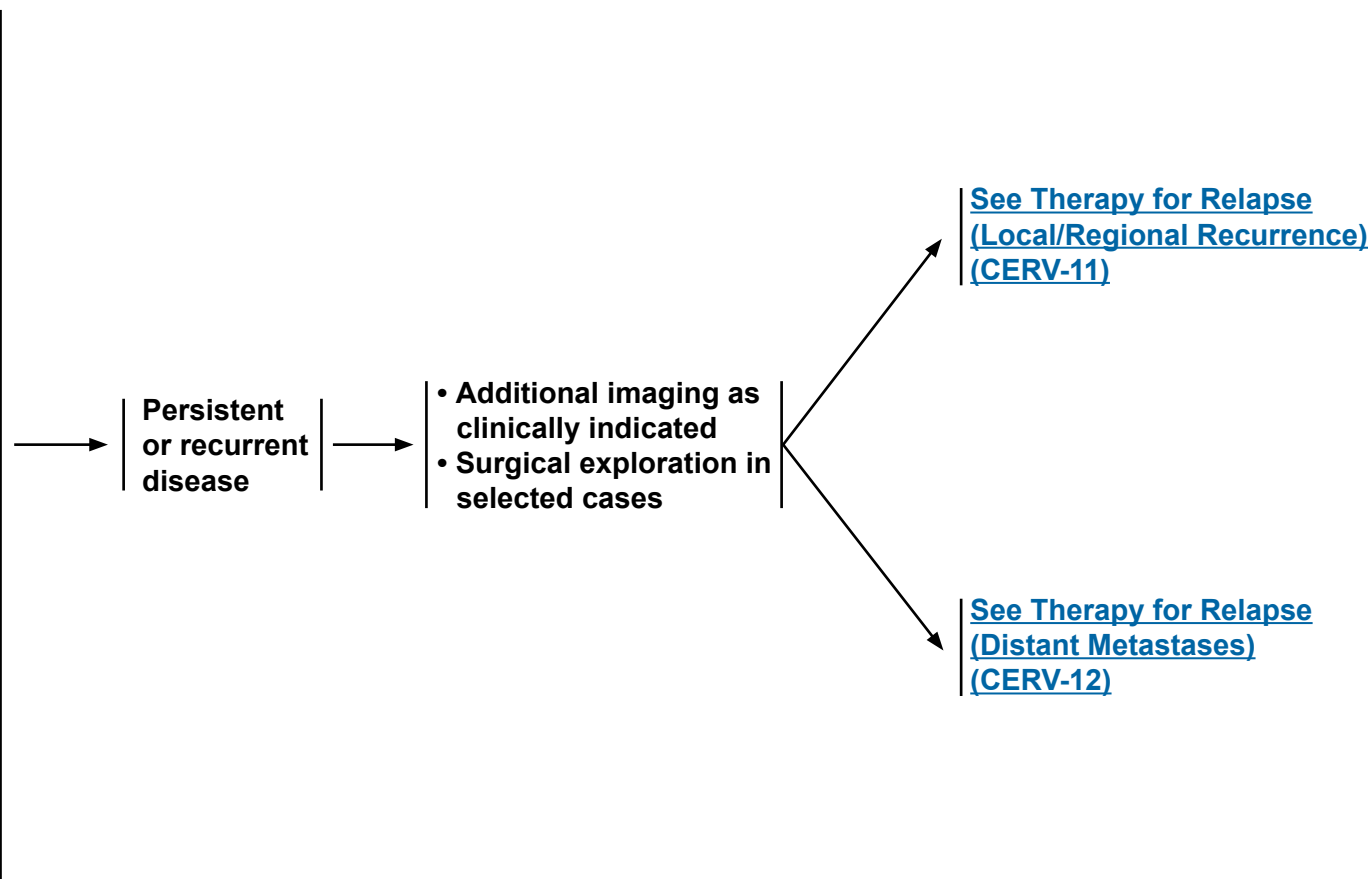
Persistent or recurrent disease

• Additional imaging as clinically indicated
• Surgical exploration in selected cases

See Therapy for Relapse (Local/Regional Recurrence) (CERV-11)

See Therapy for Relapse (Distant Metastases) (CERV-12)